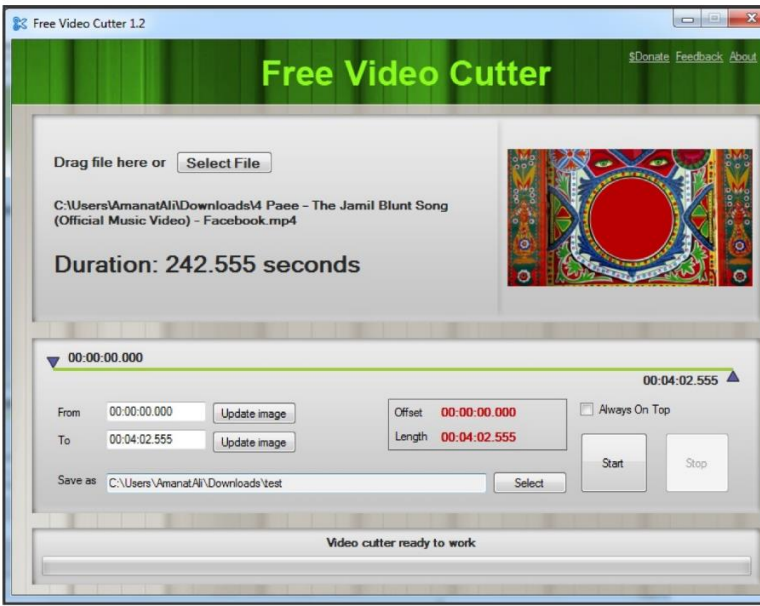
Free Video Cutter 1.2

Free Video Cutter

$Donate Feedback About

Drag file here or Select File

C:\Users\AmanatAli\Downloads\4 Paee – The Jamil Blunt Song (Official Music Video) – Facebook.mp4

Duration: 242.555 seconds

00:00:00.000

00:04:02.555

From 00:00:00.000 Update image

To 00:04:02.555 Update image

Offset 00:00:00.000

Length 00:04:02.555

Always On Top

Start

Stop

Save as C:\Users\AmanatAli\Downloads\test Select

Video cutter ready to work